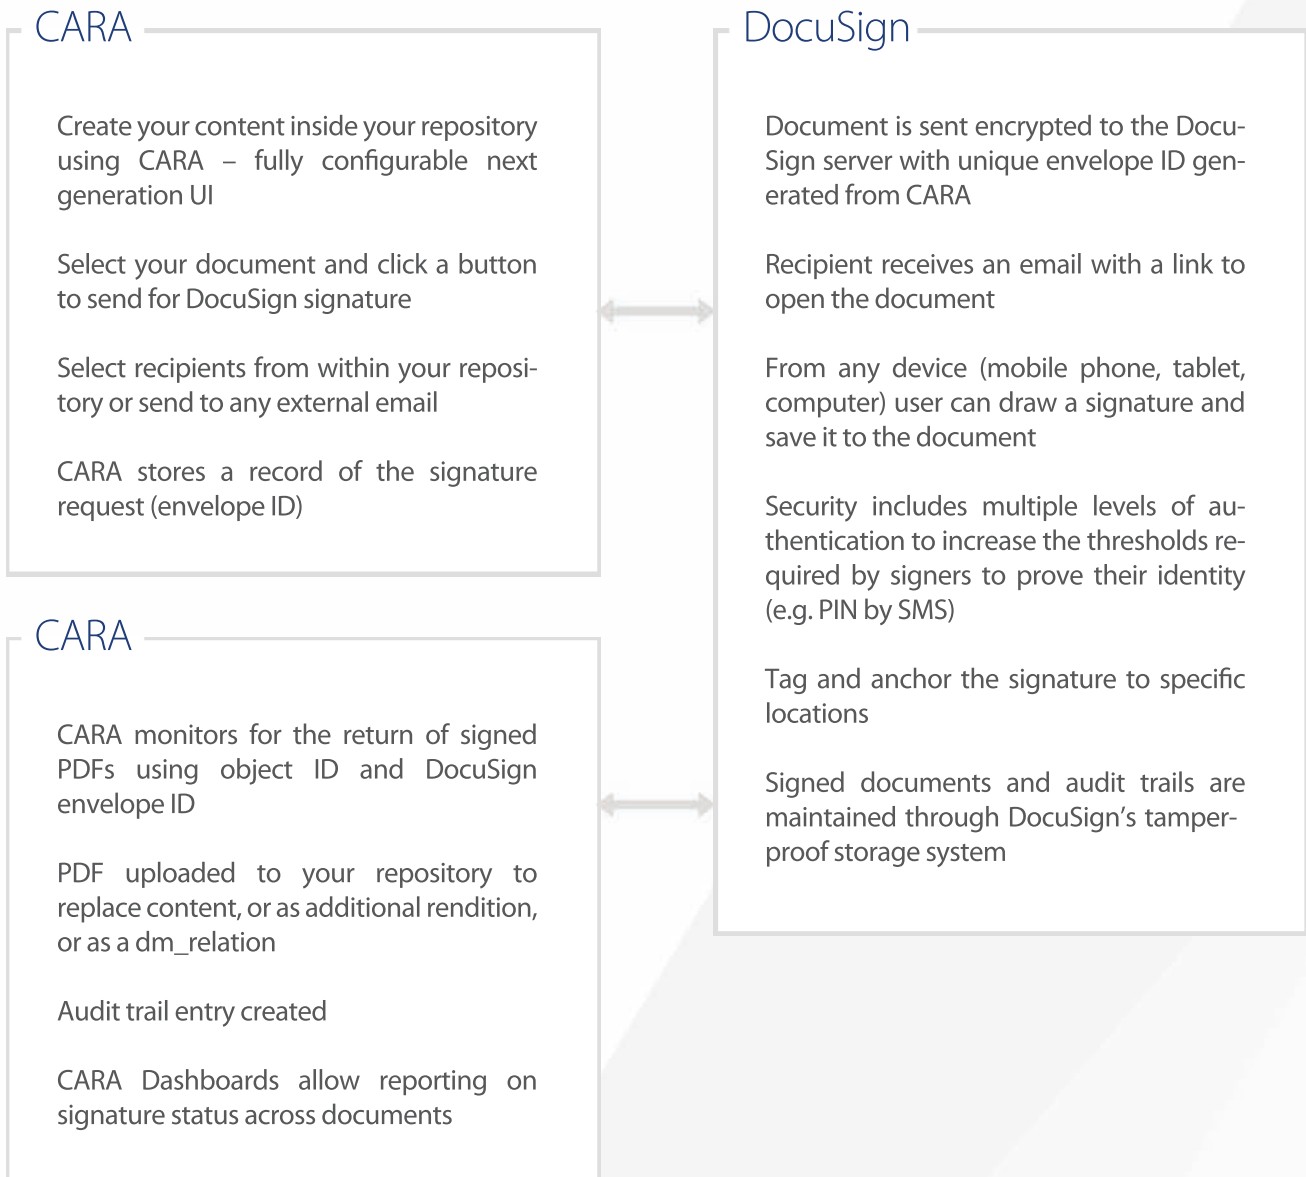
CARA

Create your content inside your repository using CARA – fully configurable next generation UI

Select your document and click a button to send for DocuSign signature

Select recipients from within your repository or send to any external email

CARA stores a record of the signature request (envelope ID)

DocuSign

Document is sent encrypted to the DocuSign server with unique envelope ID generated from CARA

Recipient receives an email with a link to open the document

From any device (mobile phone, tablet, computer) user can draw a signature and save it to the document

Security includes multiple levels of authentication to increase the thresholds required by signers to prove their identity (e.g. PIN by SMS)

Tag and anchor the signature to specific locations

Signed documents and audit trails are maintained through DocuSign's tamper-proof storage system

CARA

CARA monitors for the return of signed PDFs using object ID and DocuSign envelope ID

PDF uploaded to your repository to replace content, or as additional rendition, or as a dm_relation

Audit trail entry created

CARA Dashboards allow reporting on signature status across documents